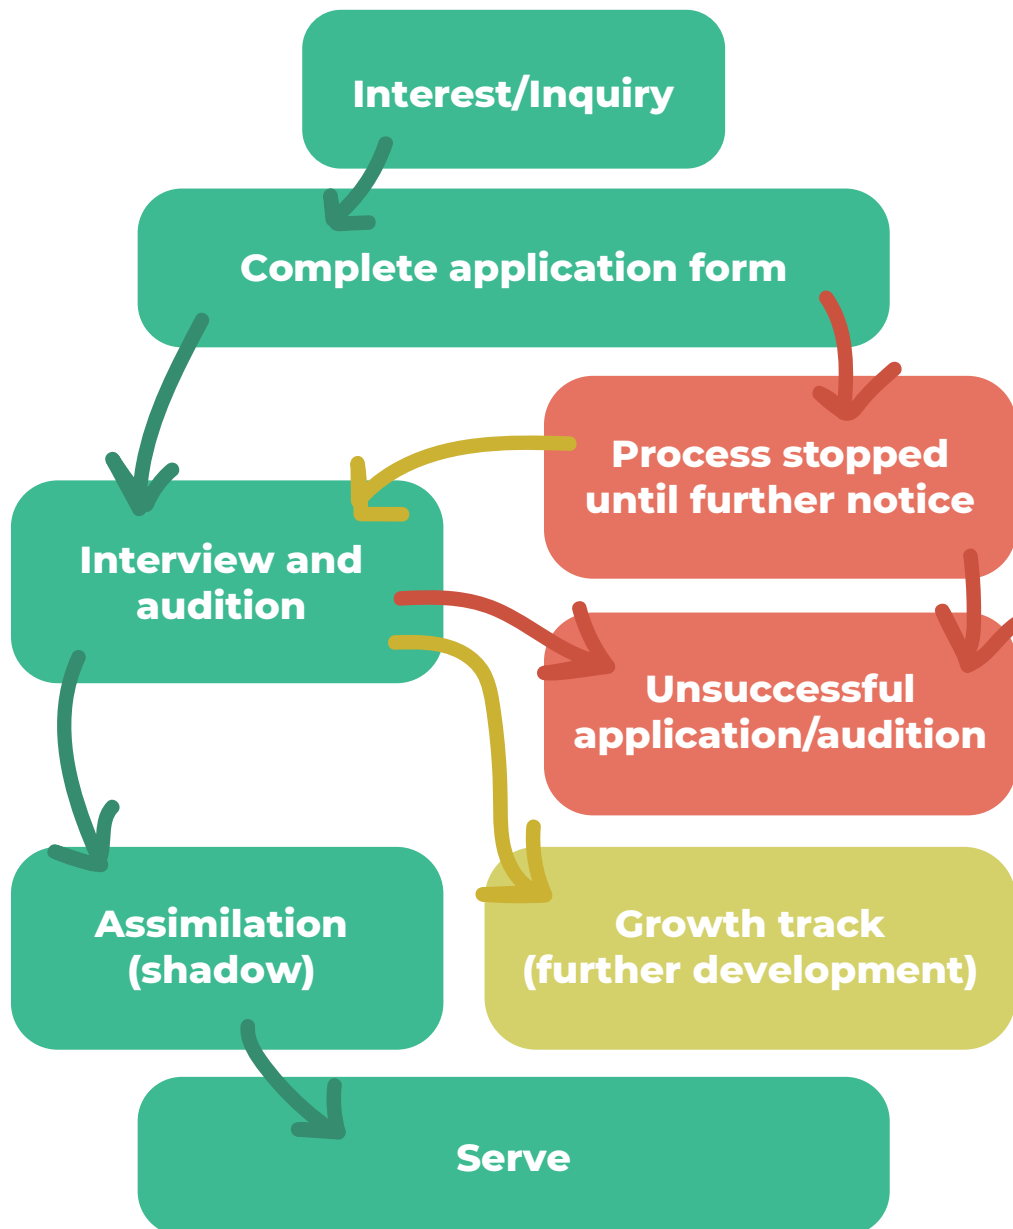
Interest/Inquiry

Complete application form

Process stopped until further notice

Interview and audition

Unsuccessful application/audition

Assimilation (shadow)

Growth track (further development)

Serve